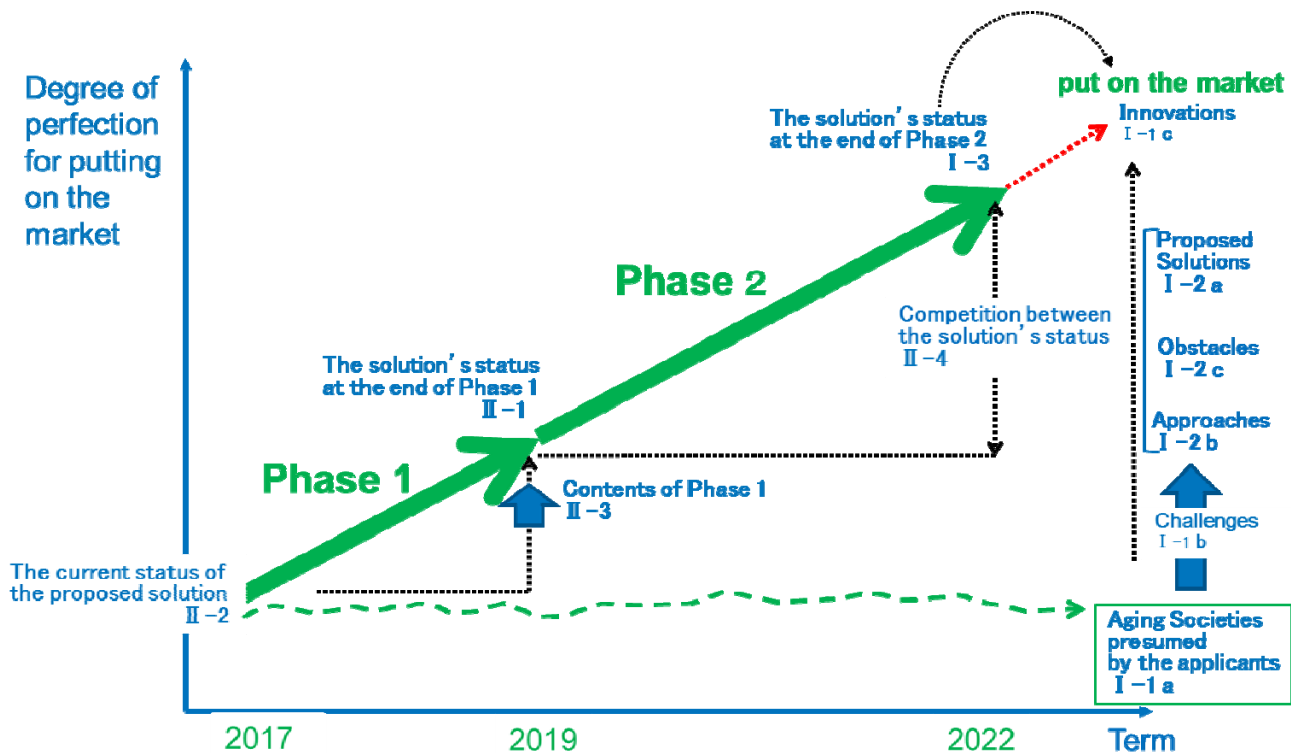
Degree of perfection for putting on the market

put on the market

The solution' s status at the end of Phase 2
Ⅰ-3

Innovations
Ⅰ-1 c

Phase 2

Proposed Solutions
Ⅰ-2 a

Competition between the solution' s status
Ⅱ-4

The solution' s status at the end of Phase 1
Ⅱ-1

Obstacles
Ⅰ-2 c

Approaches
Ⅰ-2 b

Phase 1

Contents of Phase 1
Ⅱ-3

Challenges
Ⅰ-1 b

The current status of the proposed solution
Ⅱ-2

Aging Societies presumed by the applicants
Ⅰ-1 a

2017

2019

2022

Term